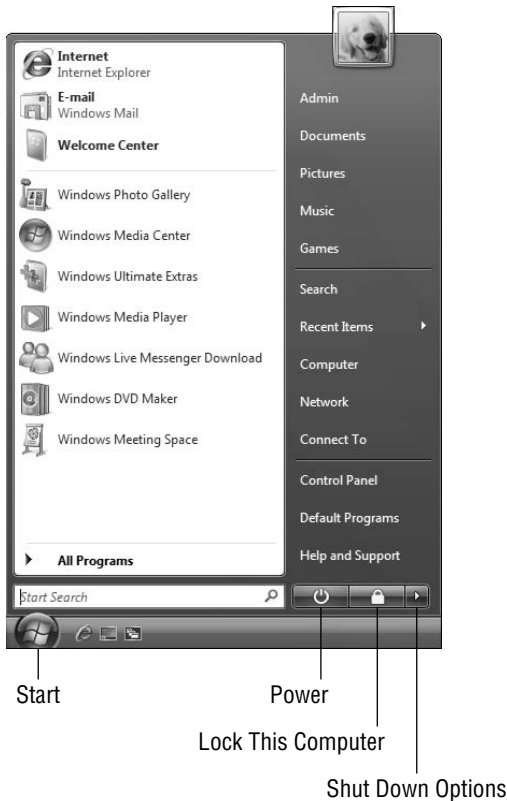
Internet
Internet Explorer

E-mail
Windows Mail

Welcome Center

Windows Photo Gallery

Windows Media Center

Windows Ultimate Extras

Windows Media Player

Windows Live Messenger Download

Windows DVD Maker

Windows Meeting Space

All Programs

Start Search

Admin

Documents

Pictures

Music

Games

Search

Recent Items

Computer

Network

Connect To

Control Panel

Default Programs

Help and Support

Start

Power

Lock This Computer

Shut Down Options